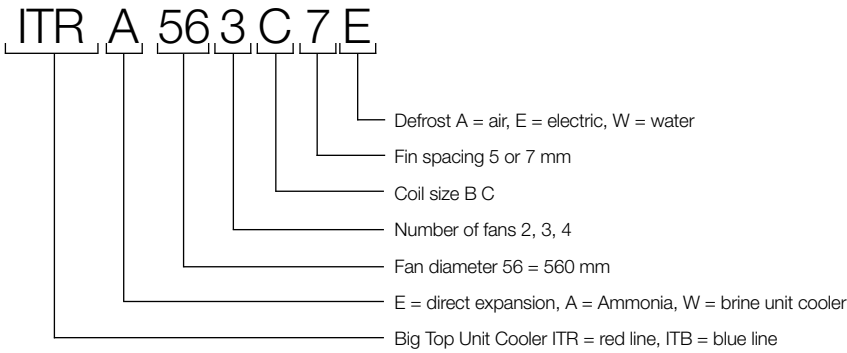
ITR A 56 3 C 7 E

Defrost A = air, E = electric, W = water

Fin spacing 5 or 7 mm

Coil size B C

Number of fans 2, 3, 4

Fan diameter 56 = 560 mm

E = direct expansion, A = Ammonia, W = brine unit cooler

Big Top Unit Cooler ITR = red line, ITB = blue line